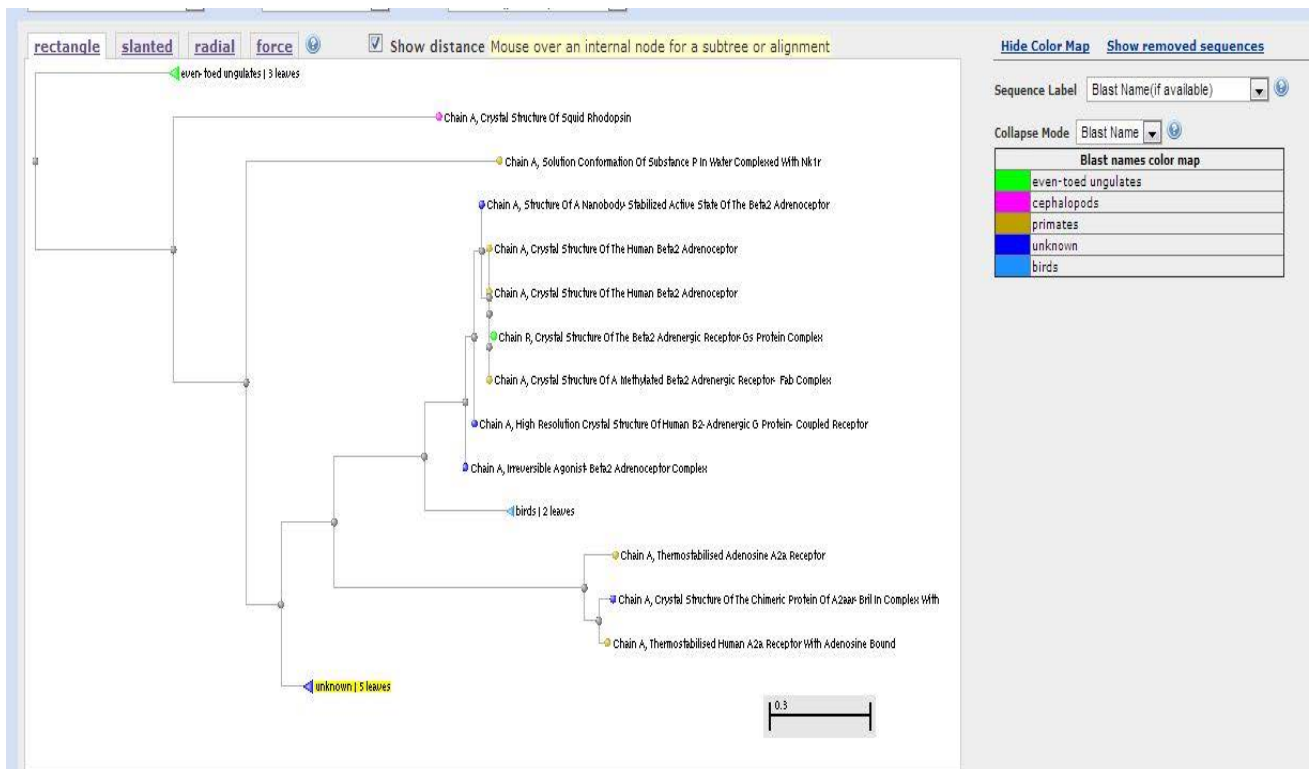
rectangle slanted radial force

Show distance Mouse over an internal node for a subtree or alignment

even-toed ungulates | 3 leaves

Chain A, Crystal Structure Of Squid Rhodopsin

Chain A, Solution Conformation Of Substance P In Water Complexed With Nk1r

Chain A, Structure Of A Nanobody-Stabilized Active State Of The Beta2 Adrenoceptor

Chain A, Crystal Structure Of The Human Beta2 Adrenoceptor

Chain A, Crystal Structure Of The Human Beta2 Adrenoceptor

Chain R, Crystal Structure Of The Beta2 Adrenergic Receptor-Gs Protein Complex

Chain A, Crystal Structure Of A Methylated Beta2 Adrenergic Receptor- Fab Complex

Chain A, High Resolution Crystal Structure Of Human B2-Adrenergic G Protein- Coupled Receptor

Chain A, Irreversible Agonist-Beta2 Adrenoceptor Complex

birds | 2 leaves

Chain A, Thermostabilised Adenosine A2a Receptor

Chain A, Crystal Structure Of The Chimeric Protein Of A2aar-Bril In Complex With

Chain A, Thermostabilised Human A2a Receptor With Adenosine Bound

unknown | 5 leaves

0.3

Hide Color Map Show removed sequences

Sequence Label Blast Name(if available)

Collapse Mode Blast Name

| Blast names color map |
|---|
| even-toed ungulates |
| cephalopods |
| primates |
| unknown |
| birds |